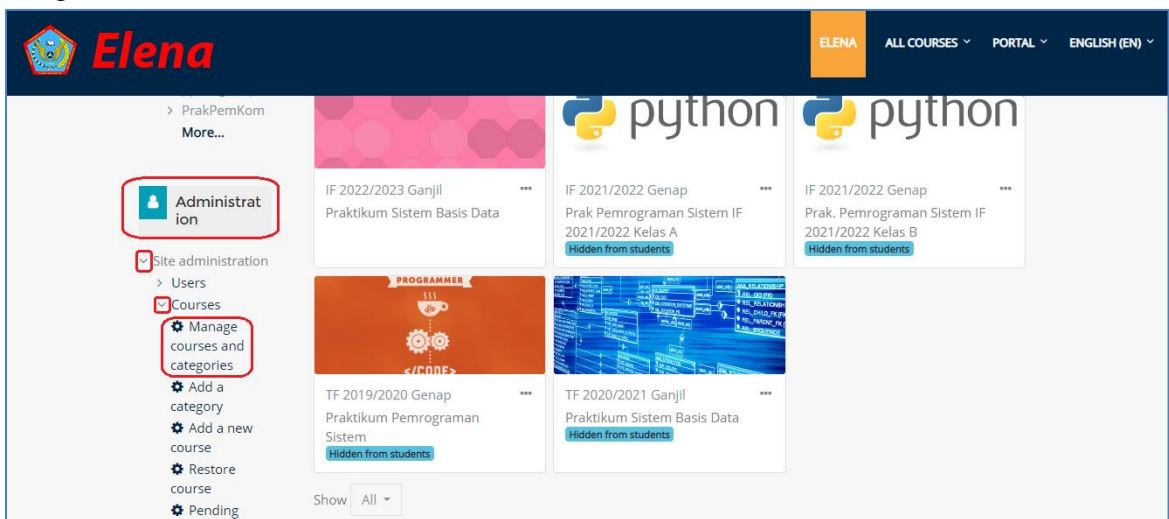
Elena

ELENA ALL COURSES PORTAL ENGLISH (EN)

> PrakPemKom
More...

Administration

Site administration
> Users
Courses
Manage courses and categories
Add a category
Add a new course
Restore course
Pending

python python

IF 2022/2023 Ganjil
Praktikum Sistem Basis Data

IF 2021/2022 Genap
Prak Pemrograman Sistem IF 2021/2022 Kelas A
Hidden from students

IF 2021/2022 Genap
Prak. Pemrograman Sistem IF 2021/2022 Kelas B
Hidden from students

PROGRAMMER
</CODE>

TF 2019/2020 Genap
Praktikum Pemrograman Sistem
Hidden from students

TF 2020/2021 Ganjil
Praktikum Sistem Basis Data
Hidden from students

Show All